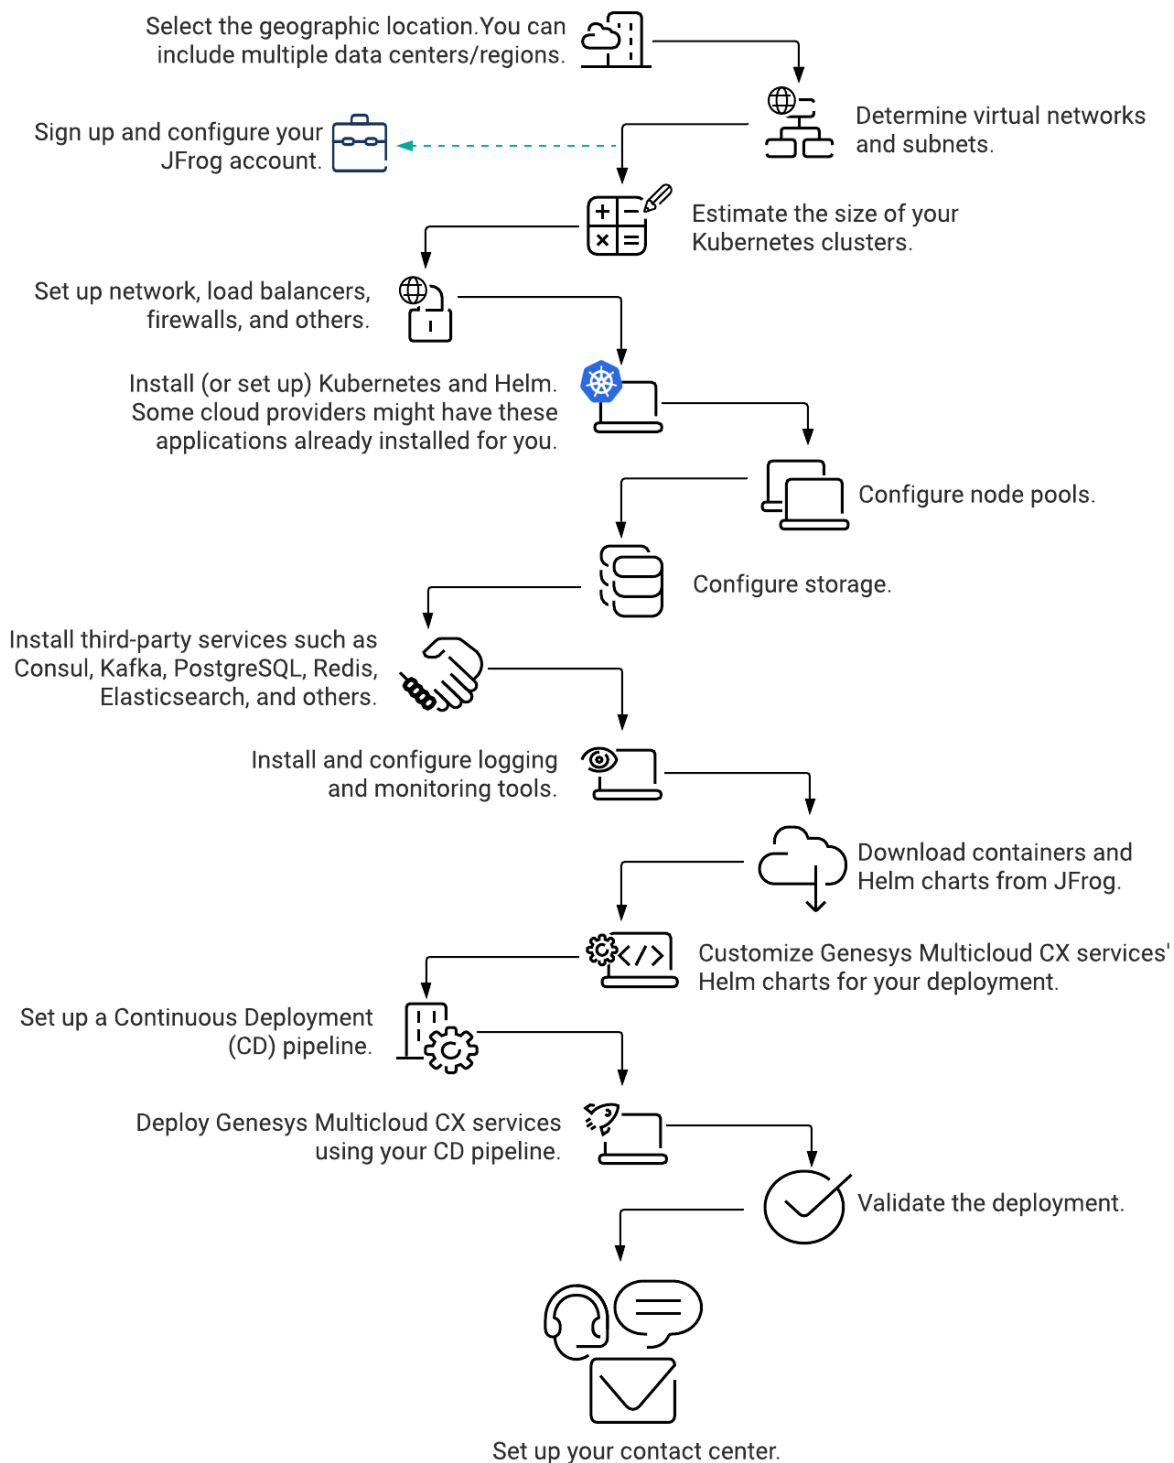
Select the geographic location.You can include multiple data centers/regions.

Determine virtual networks and subnets.

Sign up and configure your JFrog account.

Estimate the size of your Kubernetes clusters.

Set up network, load balancers, firewalls, and others.

Install (or set up) Kubernetes and Helm. Some cloud providers might have these applications already installed for you.

Configure node pools.

Configure storage.

Install third-party services such as Consul, Kafka, PostgreSQL, Redis, Elasticsearch, and others.

Install and configure logging and monitoring tools.

Download containers and Helm charts from JFrog.

Customize Genesys Multicloud CX services' Helm charts for your deployment.

Set up a Continuous Deployment (CD) pipeline.

Deploy Genesys Multicloud CX services using your CD pipeline.

Validate the deployment.

Set up your contact center.